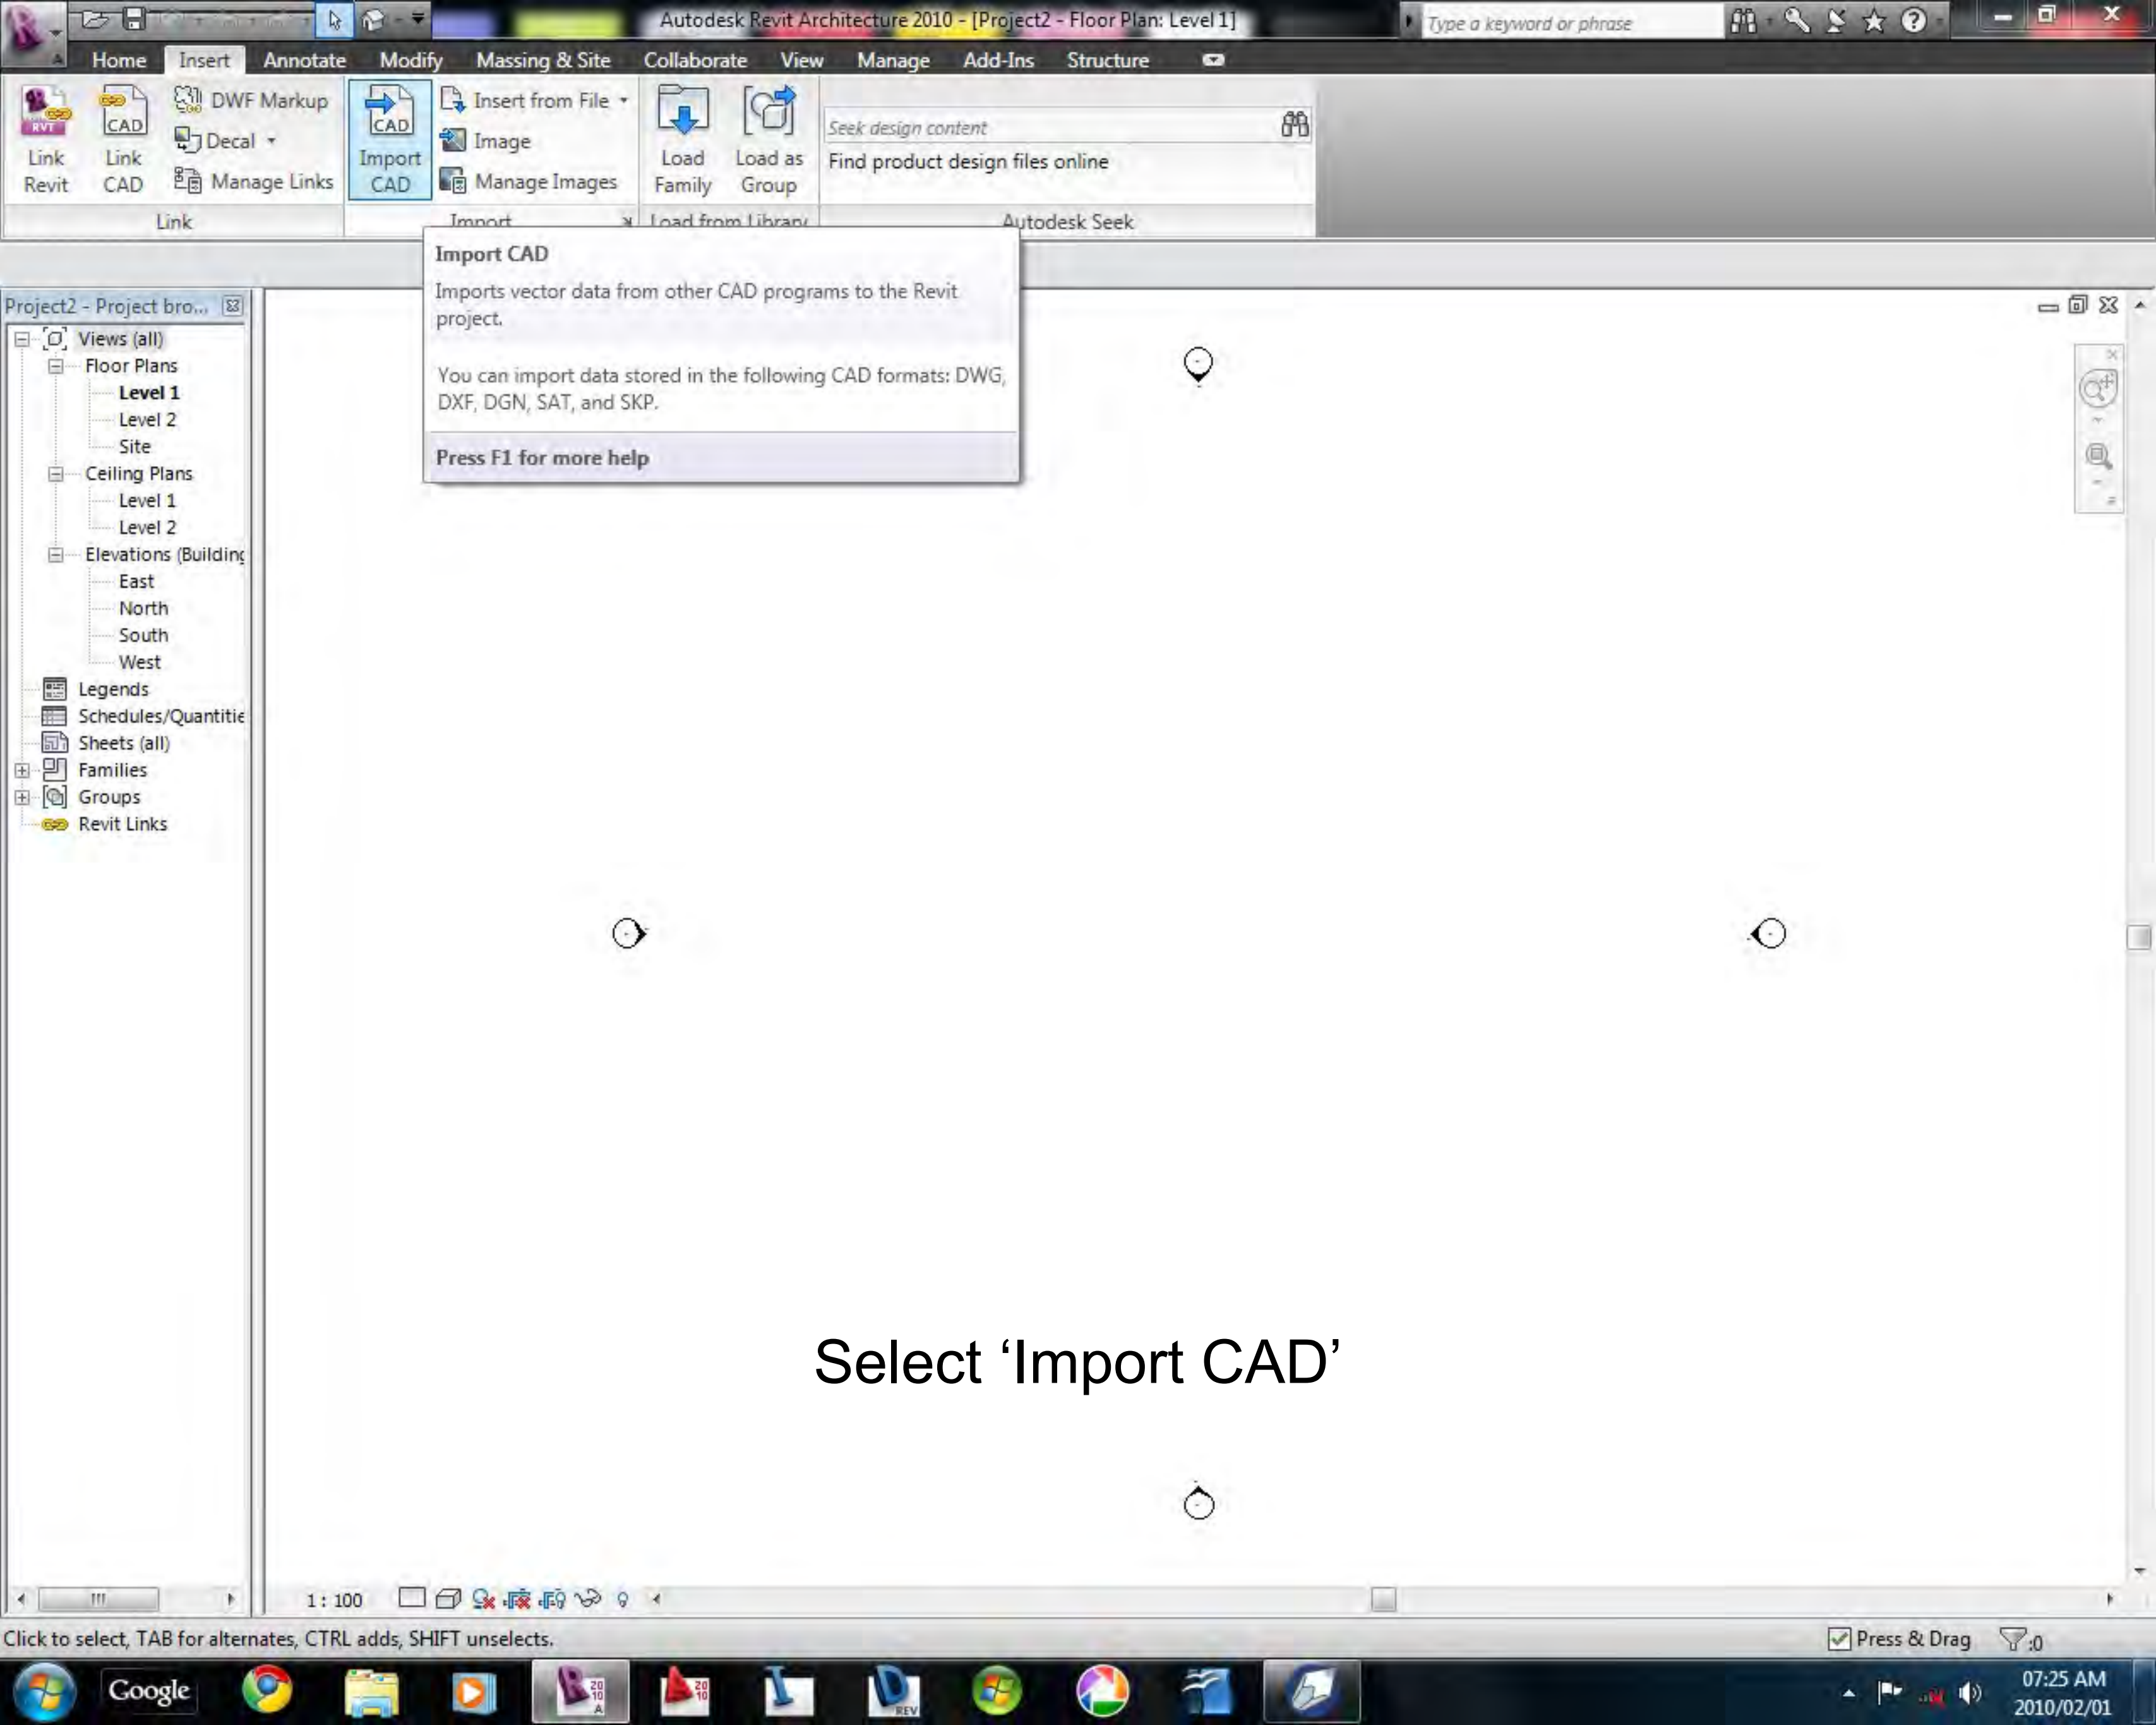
Autodesk Revit Architecture 2010 - [Project2 - Floor Plan: Level 1]

Type a keyword or phrase

Home Insert Annotate Modify Massing & Site Collaborate View Manage Add-Ins Structure

Link Revit

Link CAD

DWF Markup

Decal

Manage Links

Link

Import CAD

Insert from File

Image

Manage Images

Import

Load Family

Load as Group

Load from Library

Seek design content

Find product design files online

Autodesk Seek

Import CAD

Imports vector data from other CAD programs to the Revit project.

You can import data stored in the following CAD formats: DWG, DXF, DGN, SAT, and SKP.

Press F1 for more help

Project2 - Project bro...

Views (all)
Floor Plans
Level 1
Level 2
Site
Ceiling Plans
Level 1
Level 2
Elevations (Building
East
North
South
West
Legends
Schedules/Quantitie
Sheets (all)
Families
Groups
Revit Links

Select ‘Import CAD’

1 : 100

Click to select, TAB for alternates, CTRL adds, SHIFT unselects.

Press & Drag

:0

Google

07:25 AM
2010/02/01